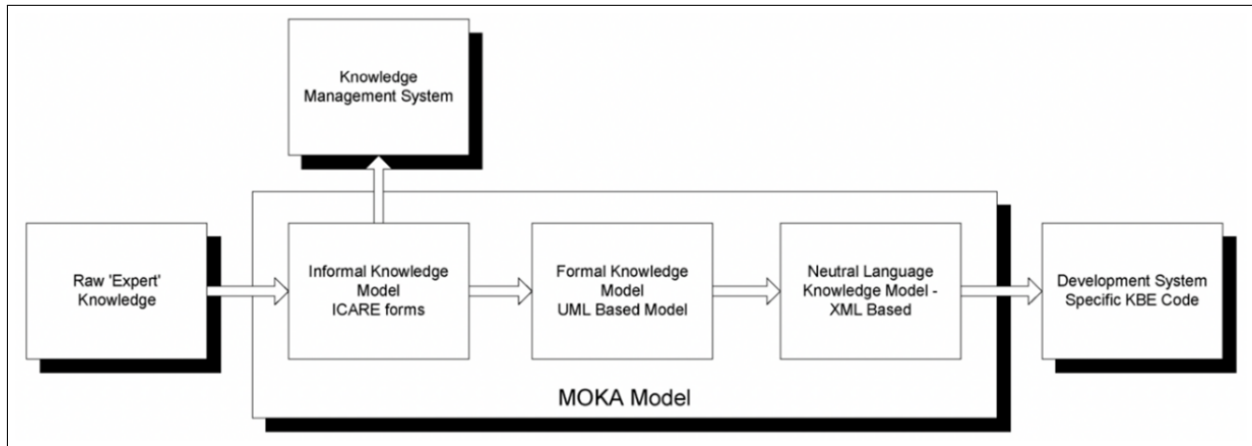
Knowledge Management System

Raw 'Expert' Knowledge

Informal Knowledge Model ICARE forms

Formal Knowledge Model UML Based Model

Neutral Language Knowledge Model - XML Based

Development System Specific KBE Code

MOKA Model